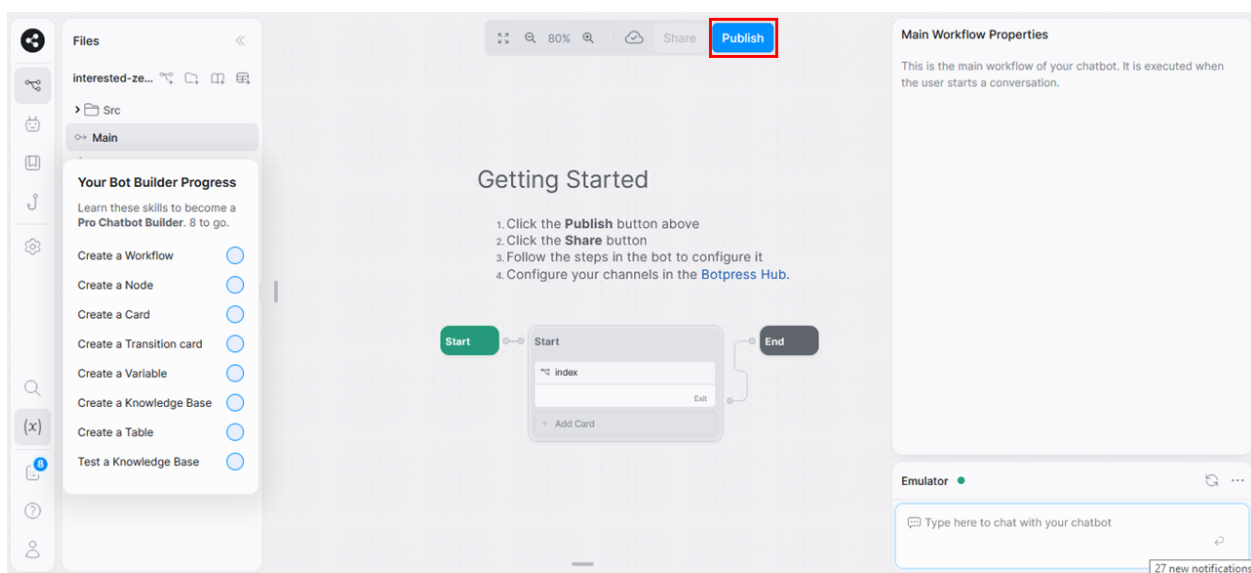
Files

interested-ze...

Src

Main

Your Bot Builder Progress

Learn these skills to become a **Pro Chatbot Builder**. 8 to go.

Create a Workflow

Create a Node

Create a Card

Create a Transition card

Create a Variable

Create a Knowledge Base

Create a Table

Test a Knowledge Base

$(x)$

8

80%

Share

Publish

Getting Started

1. Click the **Publish** button above
2. Click the **Share** button
3. Follow the steps in the bot to configure it
4. Configure your channels in the Botpress Hub.

Start

Start

index

Exit

+ Add Card

End

Main Workflow Properties

This is the main workflow of your chatbot. It is executed when the user starts a conversation.

Emulator

Type here to chat with your chatbot

27 new notifications